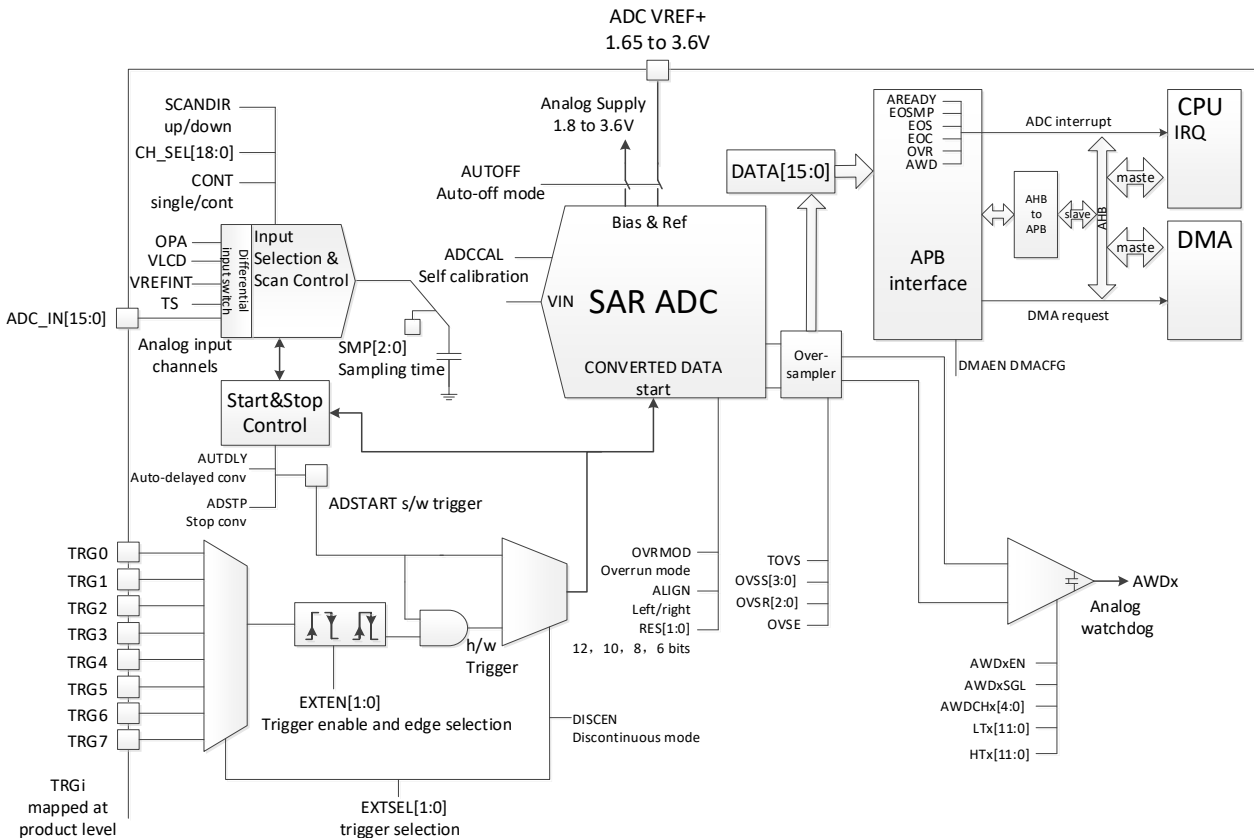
ADC VREF+
1.65 to 3.6V

Analog Supply
1.8 to 3.6V

SCANDIR
up/down
CH_SEL[18:0]
CONT
single/cont

OPA
VLCD
VREFINT
TS
Differential input switch
Input Selection & Scan Control

ADC_IN[15:0]
Analog input channels

SMP[2:0]
Sampling time

Start&Stop Control

AUTDLY
Auto-delayed conv
ADSTP
Stop conv
ADSTART s/w trigger

AUTOFF
Auto-off mode
ADCCAL
Self calibration
Bias & Ref
VIN
SAR ADC
CONVERTED DATA
start

DATA[15:0]

AREADY
EOSMP
EOS
EOC
OVR
AWD
APB interface

ADC interrupt
DMA request
AHB to APB
slave
AHB
maste
maste
CPU
IRQ
DMA

Over-sampler
DMAEN DMACFG

TRG0
TRG1
TRG2
TRG3
TRG4
TRG5
TRG6
TRG7
TRGi mapped at product level

EXTEN[1:0]
Trigger enable and edge selection
h/w Trigger
DISCEN
Discontinuous mode
EXTSEL[1:0]
trigger selection

OVRMOD
Overrun mode
ALIGN
Left/right
RES[1:0]
12, 10, 8, 6 bits

TOVS
OVSS[3:0]
OVSR[2:0]
OVSE

AWDx
Analog watchdog
AWDxEN
AWDxSGL
AWDCHx[4:0]
LTx[11:0]
HTx[11:0]